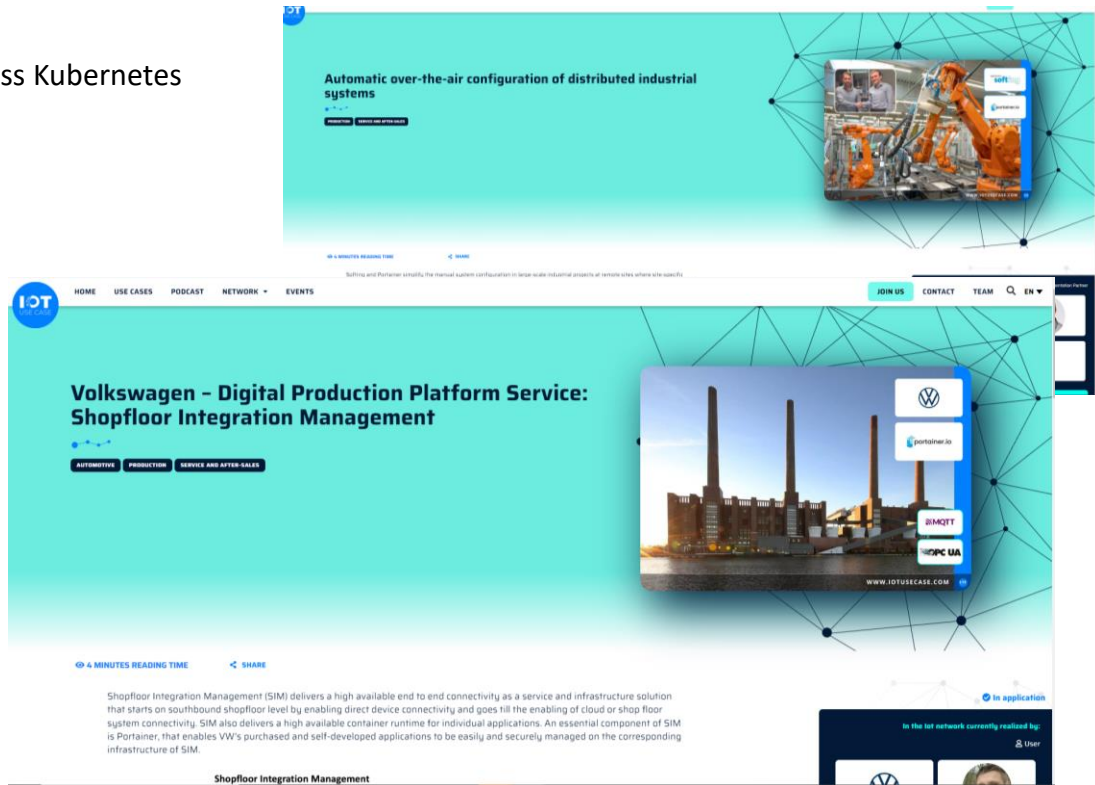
ss Kubernetes

IOT

Automatic over-the-air configuration of distributed industrial systems

PRODUCTION SERVICE AND AFTER-SALES

softing

portainer.io

WWW.IOTUSECASE.COM

4 MINUTES READING TIME

SHARE

Softing and Portainer simplify the manual system configuration in large-scale industrial projects at remote sites where site-specific

IOT USE CASE

HOME USE CASES PODCAST NETWORK EVENTS

JOIN US CONTACT TEAM EN

Volkswagen – Digital Production Platform Service: Shopfloor Integration Management

AUTOMOTIVE PRODUCTION SERVICE AND AFTER-SALES

portainer.io

MQTT

OPC UA

WWW.IOTUSECASE.COM

4 MINUTES READING TIME

SHARE

Shopfloor Integration Management (SIM) delivers a high available end to end connectivity as a service and infrastructure solution that starts on southbound shopfloor level by enabling direct device connectivity and goes till the enabling of cloud or shop floor system connectivity. SIM also delivers a high available container runtime for individual applications. An essential component of SIM is Portainer, that enables VW's purchased and self-developed applications to be easily and securely managed on the corresponding infrastructure of SIM.

Shopfloor Integration Management

In application

In the IoT network currently realized by:

User